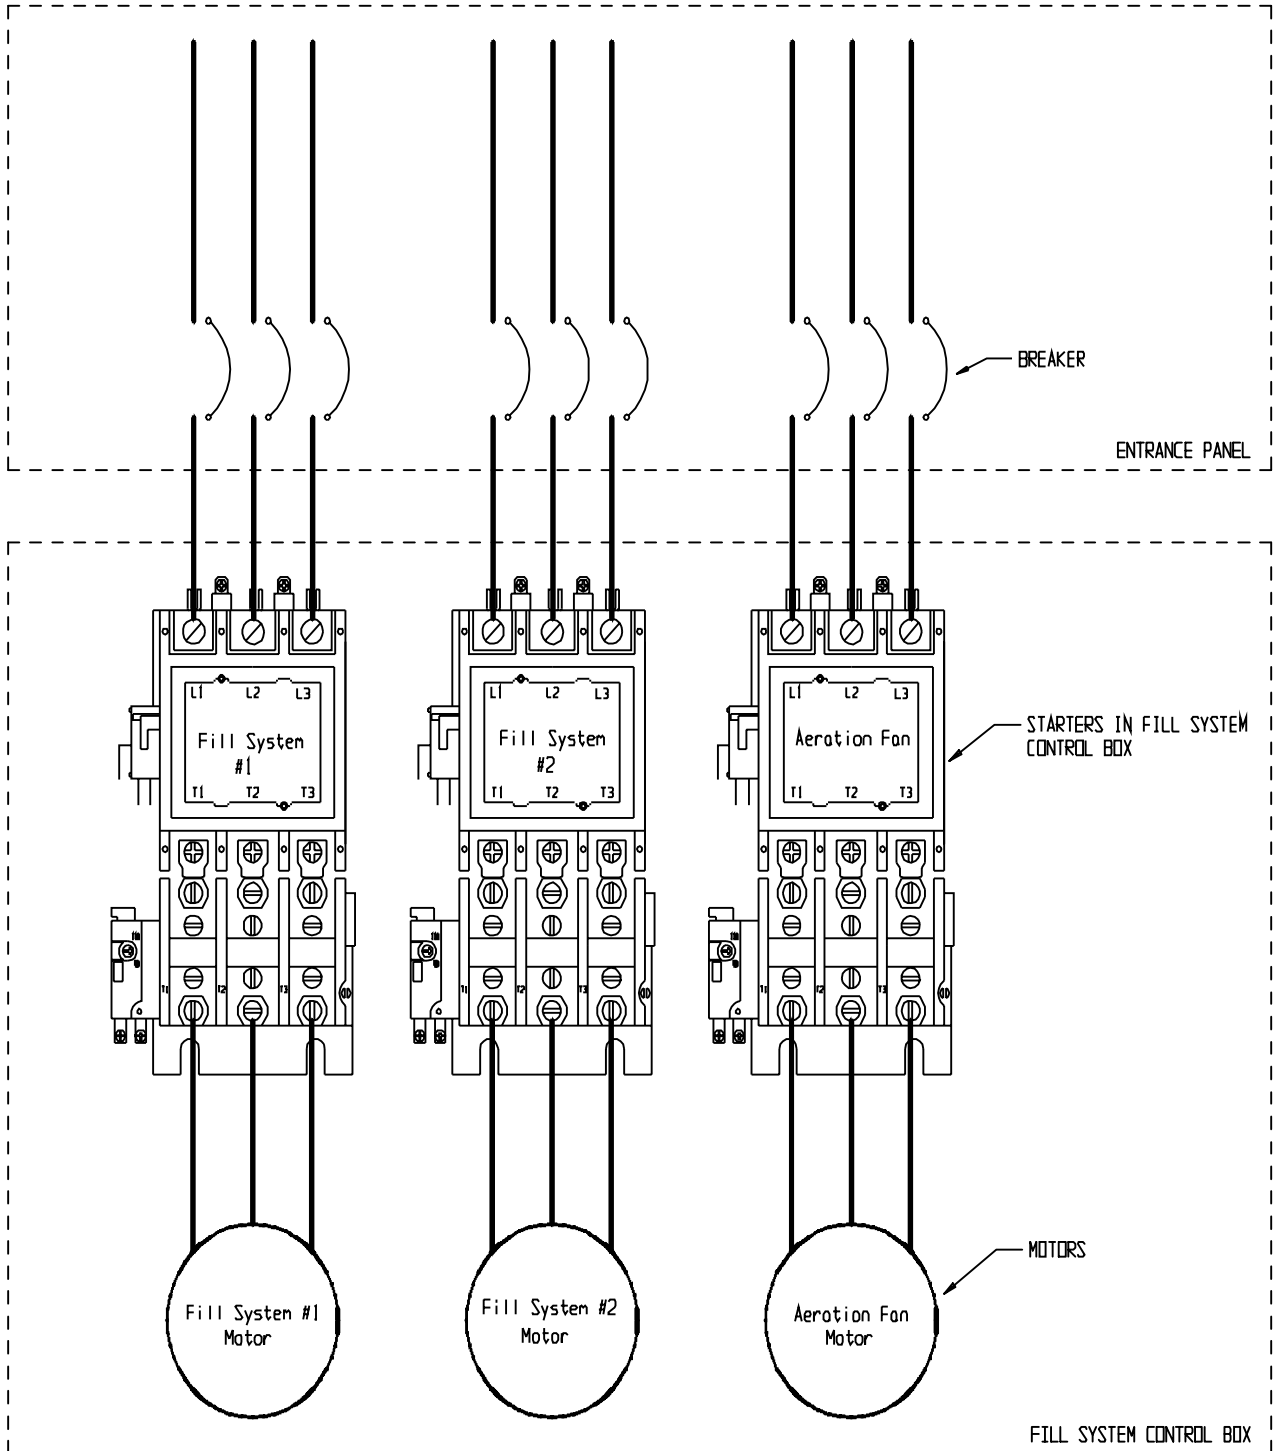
BREAKER

ENTRANCE PANEL

L1 L2 L3
Fill System
#1
T1 T2 T3

L1 L2 L3
Fill System
#2
T1 T2 T3

L1 L2 L3
Aeration Fan
T1 T2 T3

STARTERS IN FILL SYSTEM CONTROL BOX

MOTORS

Fill System #1
Motor

Fill System #2
Motor

Aeration Fan
Motor

FILL SYSTEM CONTROL BOX